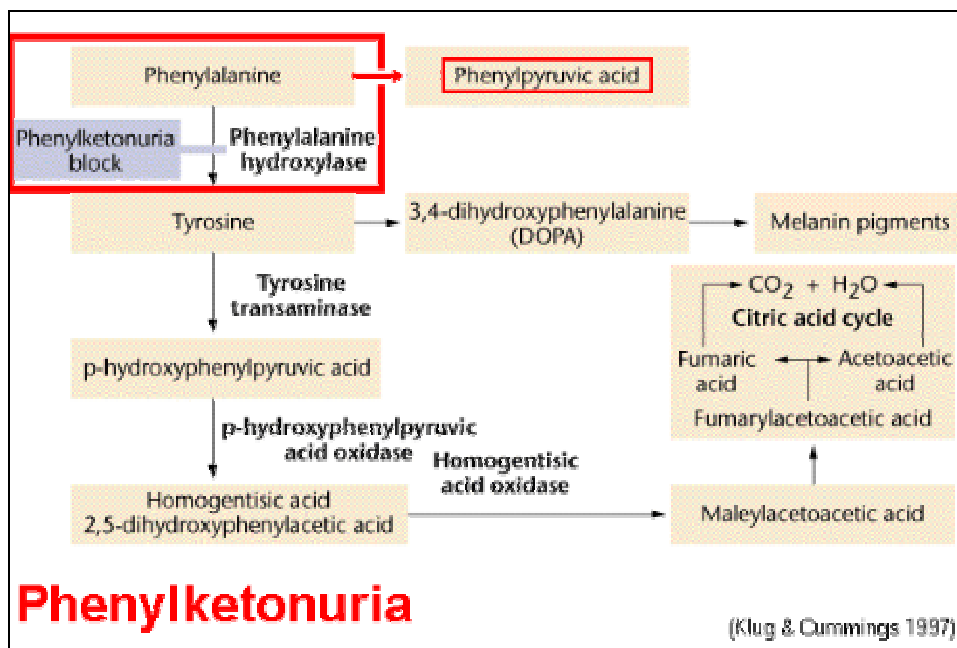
Phenylalanine

Phenylpyruvic acid

Phenylketonuria block

Phenylalanine hydroxylase

Tyrosine

3,4-dihydroxyphenylalanine (DOPA)

Melanin pigments

Tyrosine transaminase

$CO_2$ + $H_2O$

Citric acid cycle

Fumaric acid

Acetoacetic acid

Fumarylacetoacetic acid

p-hydroxyphenylpyruvic acid

p-hydroxyphenylpyruvic acid oxidase

Homogentisic acid oxidase

Homogentisic acid 2,5-dihydroxyphenylacetic acid

Maleylacetoacetic acid

Phenylketonuria

(Klug & Cummings 1997)